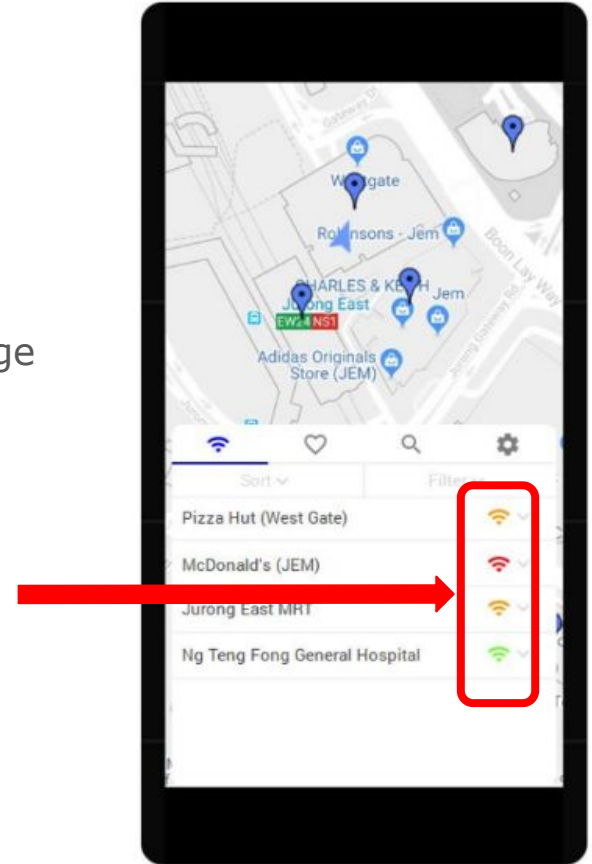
ge

Gateway Dr

W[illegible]gate

Ro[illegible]nsons - Jem

Boon Lay Way

CHARLES & KE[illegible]H

Jurong East

EW24 NS1

Jem

Jurong Gateway Rd

Adidas Originals Store (JEM)

Sort

Filter

Pizza Hut (West Gate)

McDonald's (JEM)

Jurong East MRT

Ng Teng Fong General Hospital